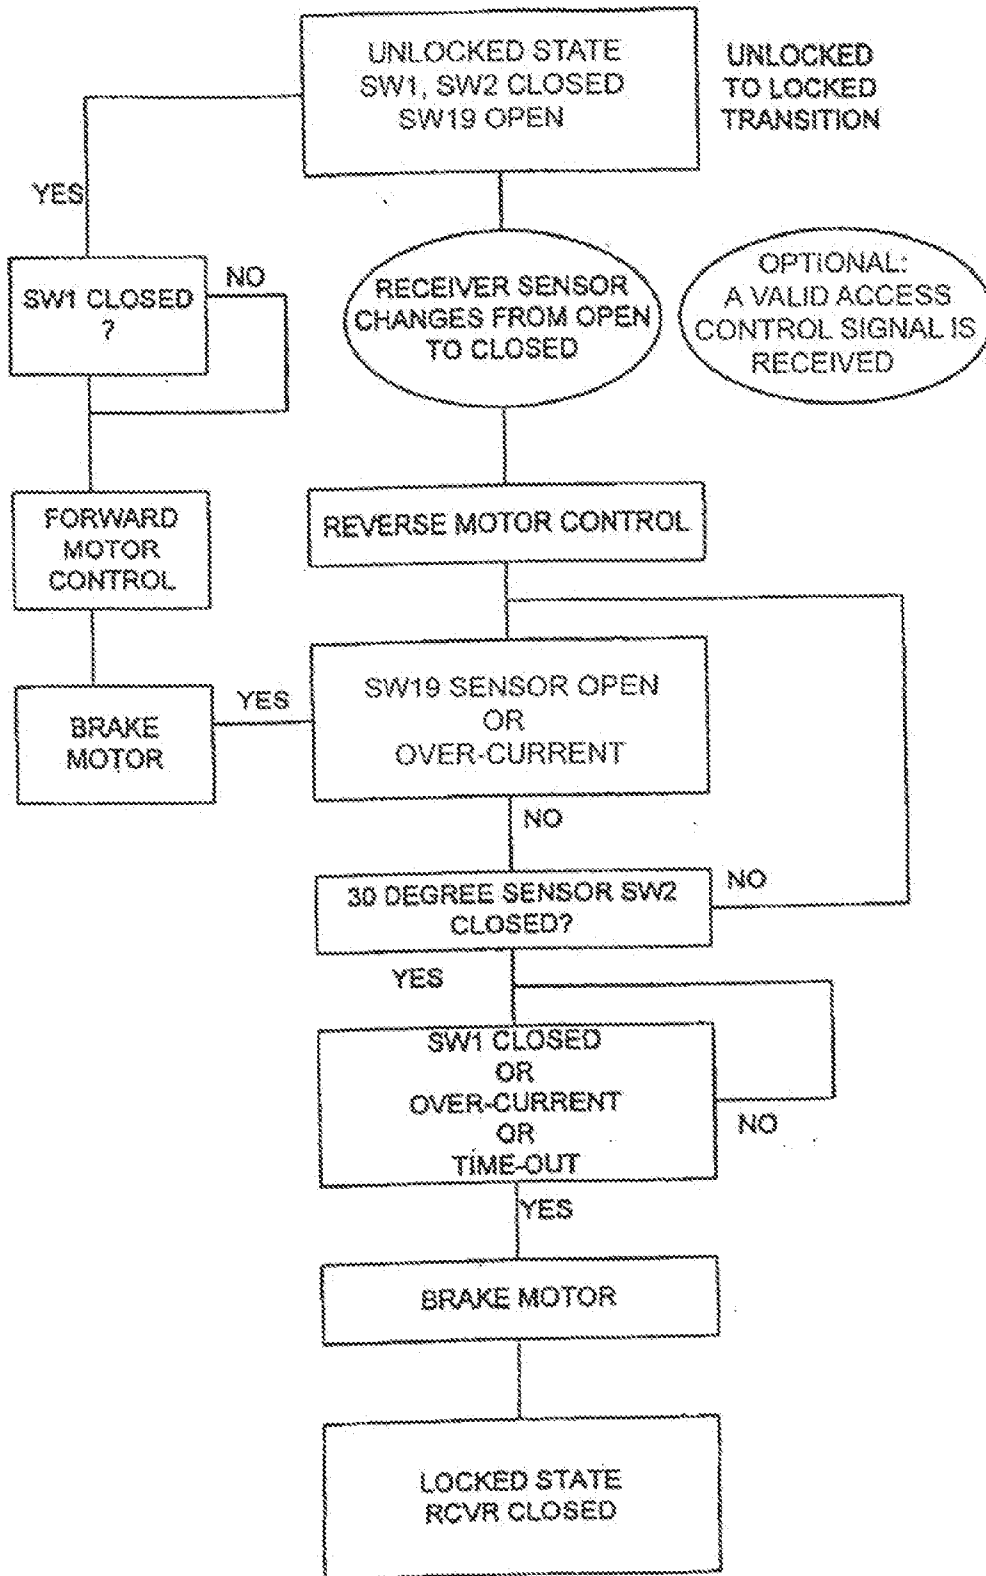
UNLOCKED STATE
SW1, SW2 CLOSED
SW19 OPEN

UNLOCKED
TO LOCKED
TRANSITION

YES

SW1 CLOSED
?

NO

RECEIVER SENSOR
CHANGES FROM OPEN
TO CLOSED

OPTIONAL:
A VALID ACCESS
CONTROL SIGNAL IS
RECEIVED

FORWARD
MOTOR
CONTROL

REVERSE MOTOR CONTROL

BRAKE
MOTOR

YES

SW19 SENSOR OPEN
OR
OVER-CURRENT

NO

30 DEGREE SENSOR SW2
CLOSED?

NO

YES

SW1 CLOSED
OR
OVER-CURRENT
OR
TIME-OUT

NO

YES

BRAKE MOTOR

LOCKED STATE
RCVR CLOSED